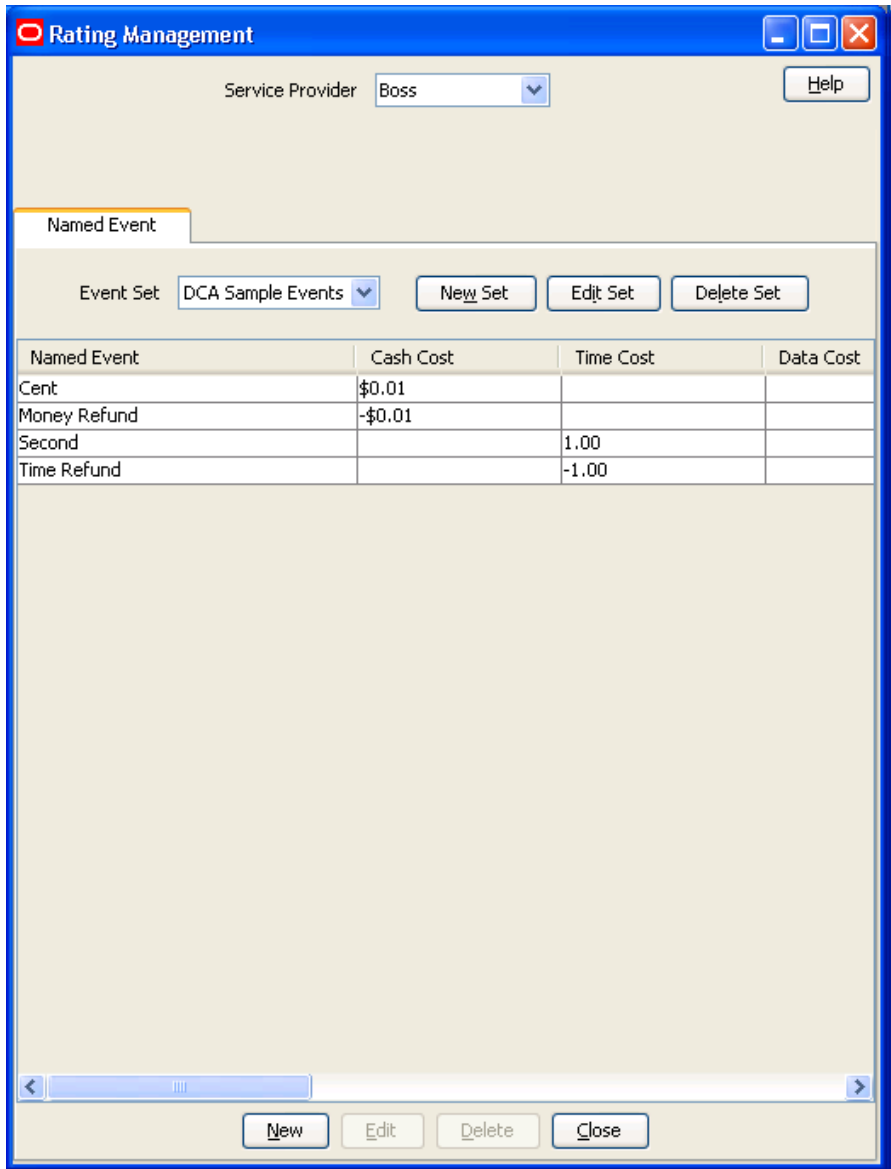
Rating Management

Service Provider Boss

Help

Named Event

Event Set DCA Sample Events

New Set Edit Set Delete Set

| Named Event | Cash Cost | Time Cost | Data Cost |
|---|---|---|---|
| Cent | $0.01 | | |
| Money Refund | -$0.01 | | |
| Second | | 1.00 | |
| Time Refund | | -1.00 | |

New Edit Delete Close